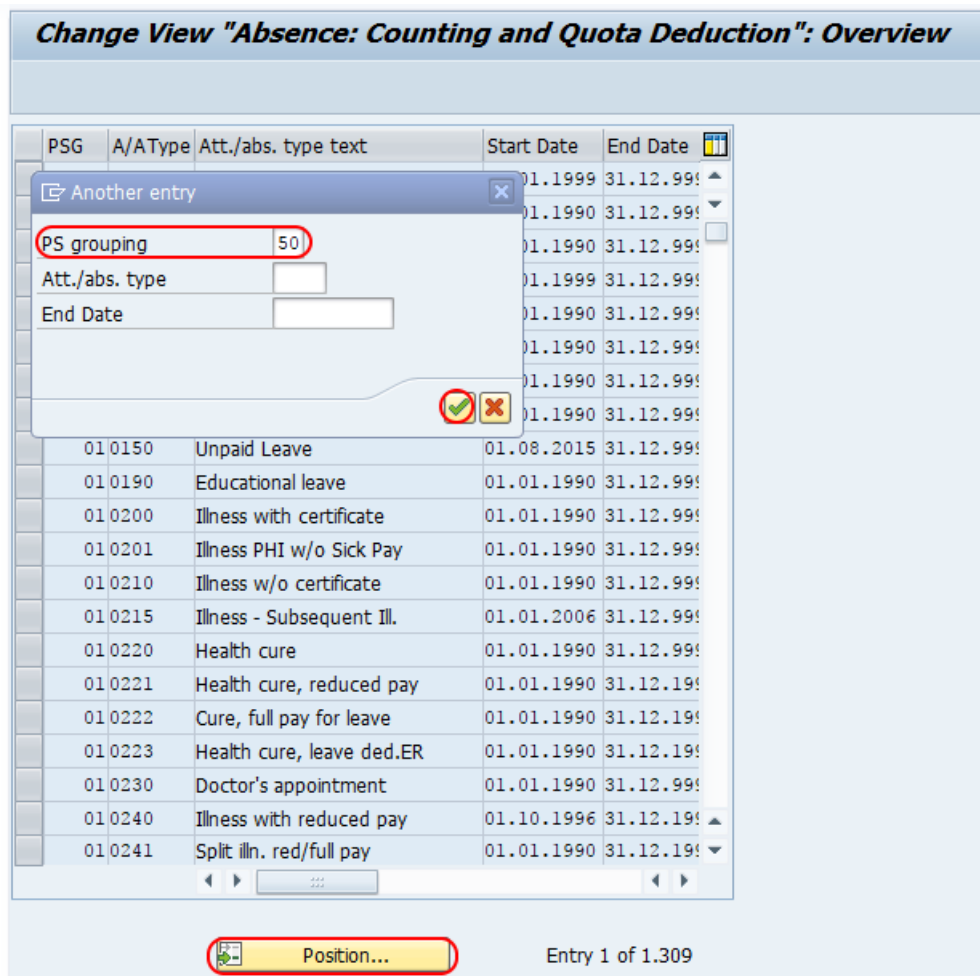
Change View "Absence: Counting and Quota Deduction": Overview

Another entry

PS grouping 50

Att./abs. type

End Date

| PSG | A/AType | Att./abs. type text | Start Date | End Date |
|---|---|---|---|---|
| | | | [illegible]01.1999 | 31.12.99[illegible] |
| | | | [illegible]01.1990 | 31.12.99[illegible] |
| | | | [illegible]01.1990 | 31.12.99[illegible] |
| | | | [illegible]01.1999 | 31.12.99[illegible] |
| | | | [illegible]01.1990 | 31.12.99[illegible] |
| | | | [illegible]01.1990 | 31.12.99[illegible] |
| | | | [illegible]01.1990 | 31.12.99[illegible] |
| | | | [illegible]01.1990 | 31.12.99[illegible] |
| 01 | 0150 | Unpaid Leave | 01.08.2015 | 31.12.99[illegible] |
| 01 | 0190 | Educational leave | 01.01.1990 | 31.12.99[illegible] |
| 01 | 0200 | Illness with certificate | 01.01.1990 | 31.12.99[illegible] |
| 01 | 0201 | Illness PHI w/o Sick Pay | 01.01.1990 | 31.12.99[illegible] |
| 01 | 0210 | Illness w/o certificate | 01.01.1990 | 31.12.99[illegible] |
| 01 | 0215 | Illness - Subsequent Ill. | 01.01.2006 | 31.12.99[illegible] |
| 01 | 0220 | Health cure | 01.01.1990 | 31.12.99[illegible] |
| 01 | 0221 | Health cure, reduced pay | 01.01.1990 | 31.12.19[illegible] |
| 01 | 0222 | Cure, full pay for leave | 01.01.1990 | 31.12.19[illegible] |
| 01 | 0223 | Health cure, leave ded.ER | 01.01.1990 | 31.12.19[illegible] |
| 01 | 0230 | Doctor's appointment | 01.01.1990 | 31.12.99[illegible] |
| 01 | 0240 | Illness with reduced pay | 01.10.1996 | 31.12.19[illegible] |
| 01 | 0241 | Split illn. red/full pay | 01.01.1990 | 31.12.19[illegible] |

Position...

Entry 1 of 1.309